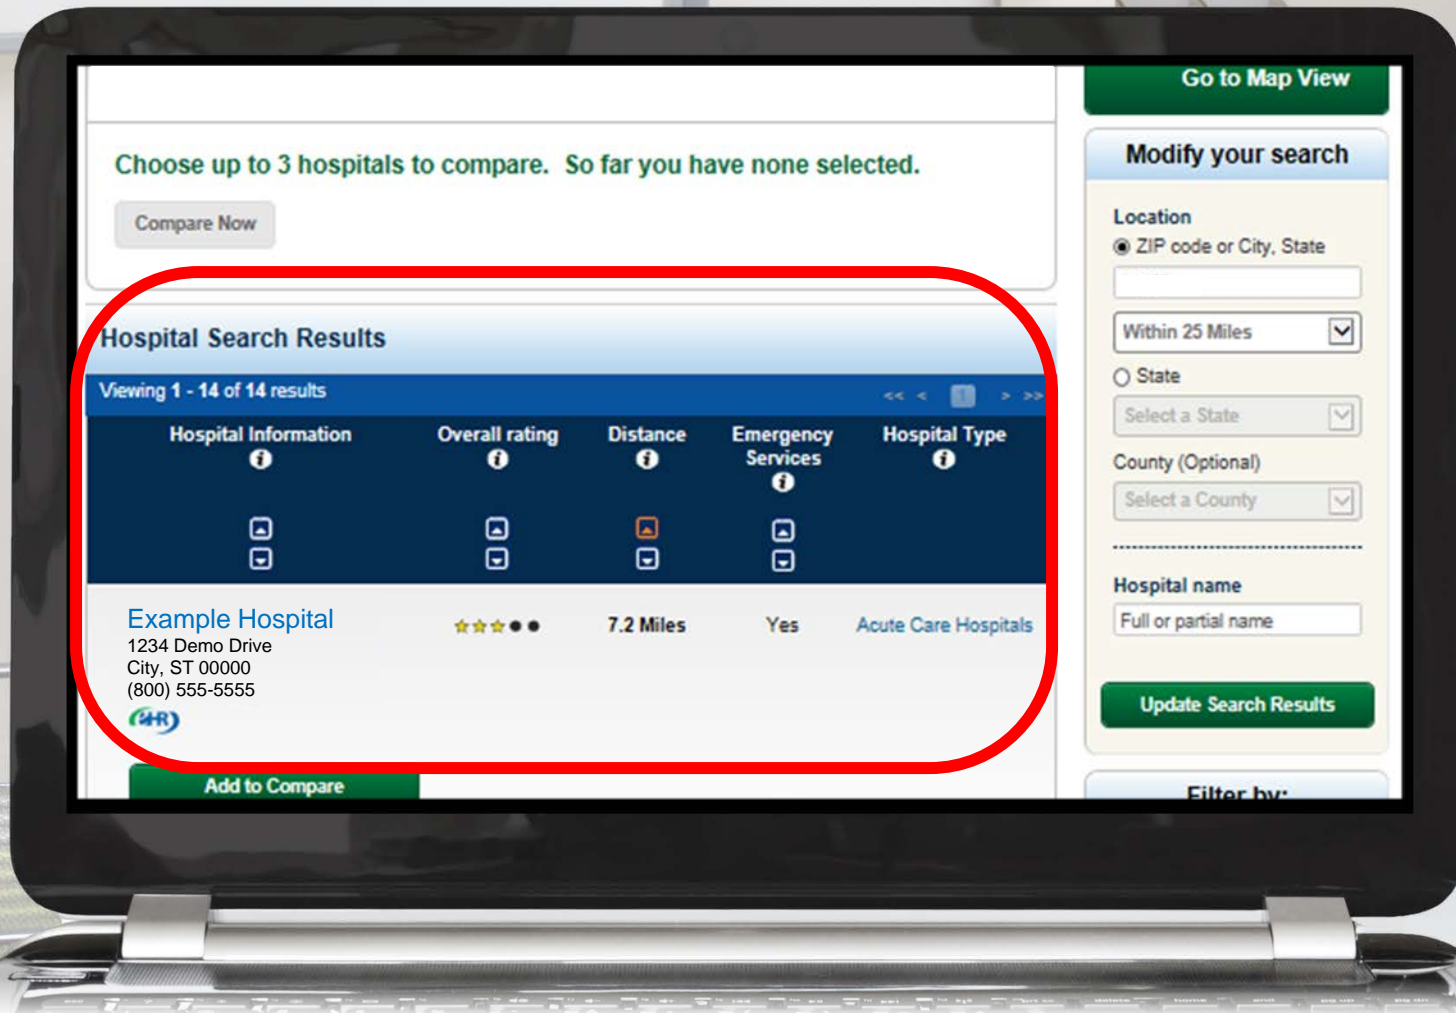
Go to Map View

Choose up to 3 hospitals to compare. So far you have none selected.

Compare Now

Modify your search

Location

ZIP code or City, State

Within 25 Miles

State

Select a State

County (Optional)

Select a County

Hospital name

Full or partial name

Update Search Results

Filter by:

Hospital Search Results

Viewing 1 - 14 of 14 results

<< < 1 > >>

| Hospital Information | Overall rating | Distance | Emergency Services | Hospital Type |
|---|---|---|---|---|
| Example Hospital 1234 Demo Drive City, ST 00000 (800) 555-5555 |  | 7.2 Miles | Yes | Acute Care Hospitals |

Add to Compare